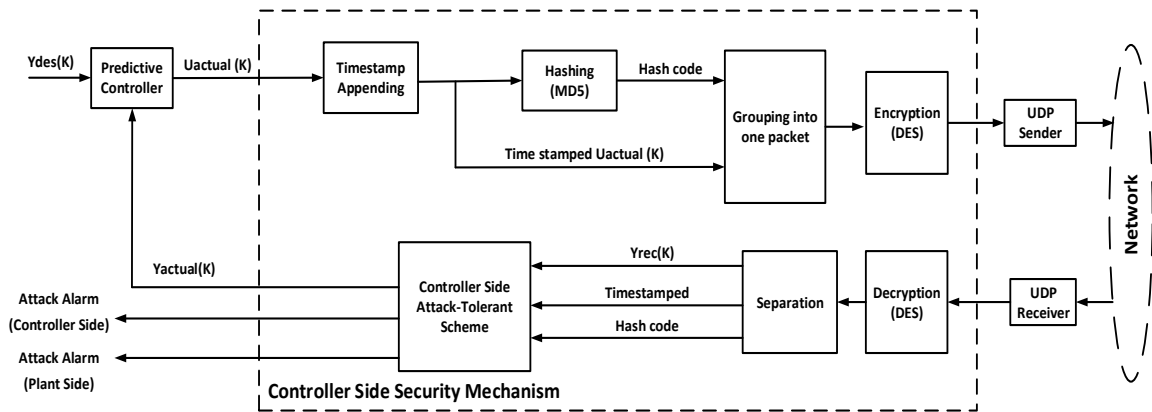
Ydes(K)

Predictive Controller

Uactual (K)

Timestamp Appending

Hashing (MD5)

Hash code

Grouping into one packet

Encryption (DES)

UDP Sender

Time stamped Uactual (K)

Network

Yactual(K)

Controller Side Attack-Tolerant Scheme

Yrec(K)

Timestamped

Hash code

Separation

Decryption (DES)

UDP Receiver

Attack Alarm (Controller Side)

Attack Alarm (Plant Side)

Controller Side Security Mechanism